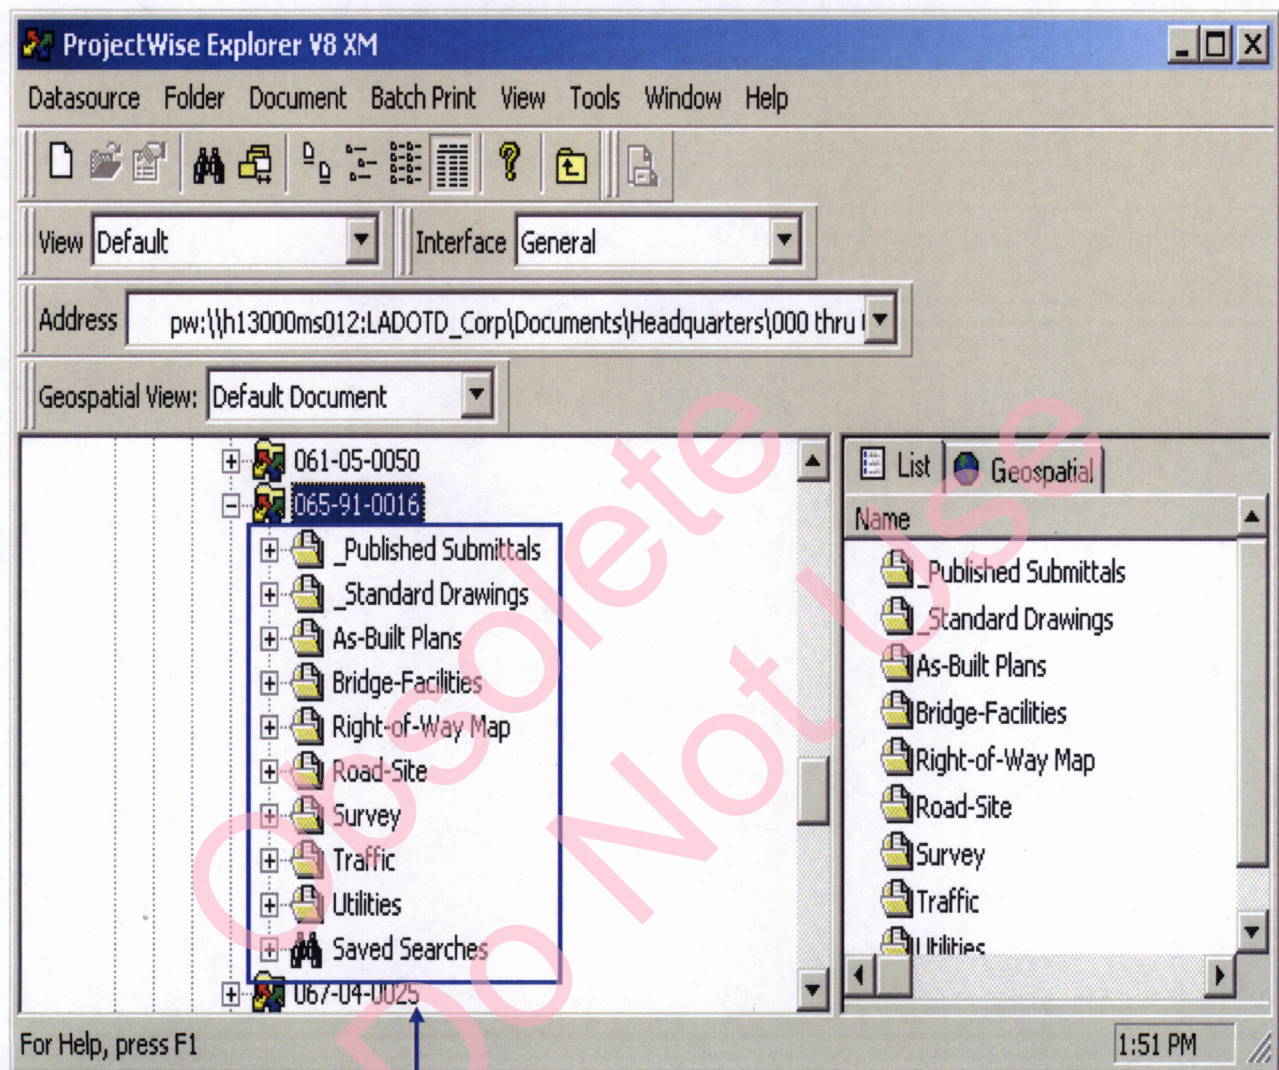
ProjectWise Explorer V8 XM

Datasource Folder Document Batch Print View Tools Window Help

View Default

Interface General

Address pw:\\h13000ms012:LADOTD_Corp\Documents\Headquarters\000 thru

Geospatial View: Default Document

061-05-0050
065-91-0016
_Published Submittals
_Standard Drawings
As-Built Plans
Bridge-Facilities
Right-of-Way Map
Road-Site
Survey
Traffic
Utilities
Saved Searches
067-04-0025

List Geospatial

Name
_Published Submittals
_Standard Drawings
As-Built Plans
Bridge-Facilities
Right-of-Way Map
Road-Site
Survey
Traffic
Utilities

Obsolete Do Not Use

For Help, press F1

1:51 PM